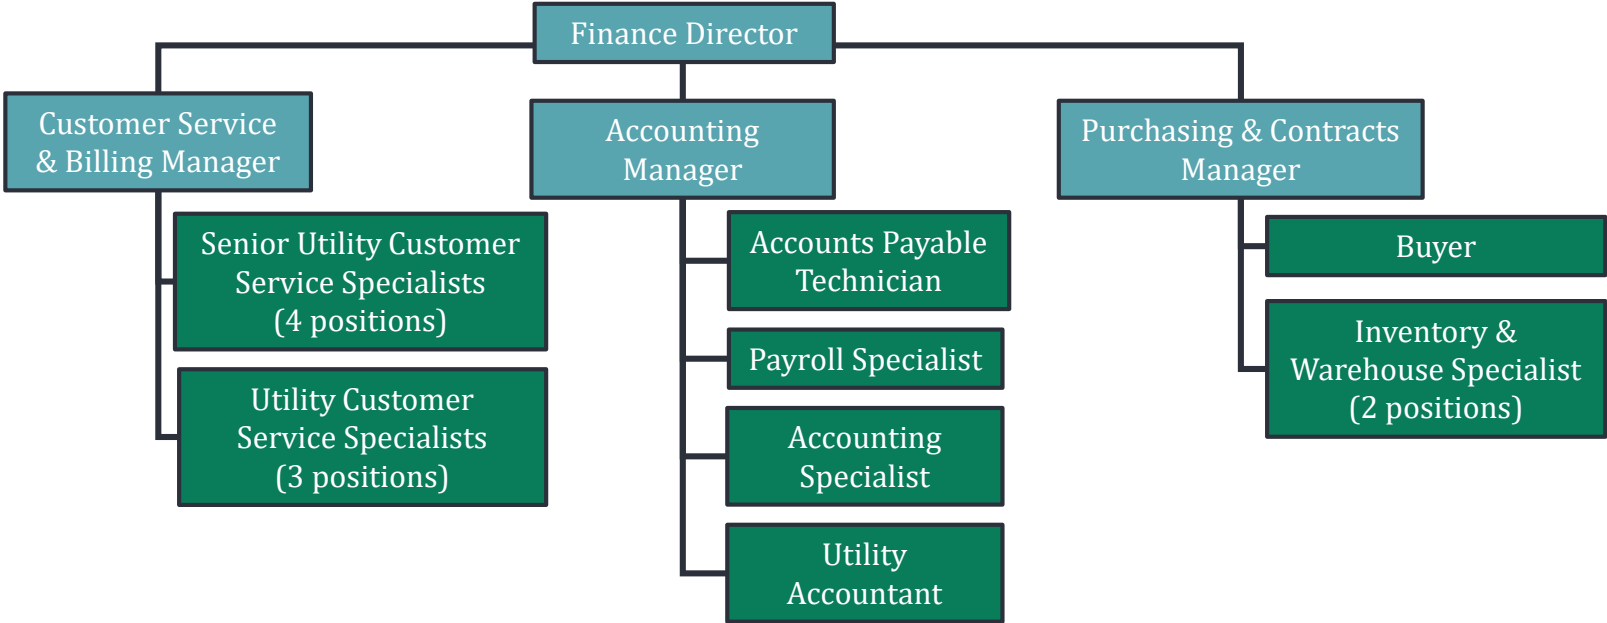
Finance Director

Customer Service & Billing Manager

Senior Utility Customer Service Specialists (4 positions)

Utility Customer Service Specialists (3 positions)

Accounting Manager

Accounts Payable Technician

Payroll Specialist

Accounting Specialist

Utility Accountant

Purchasing & Contracts Manager

Buyer

Inventory & Warehouse Specialist (2 positions)